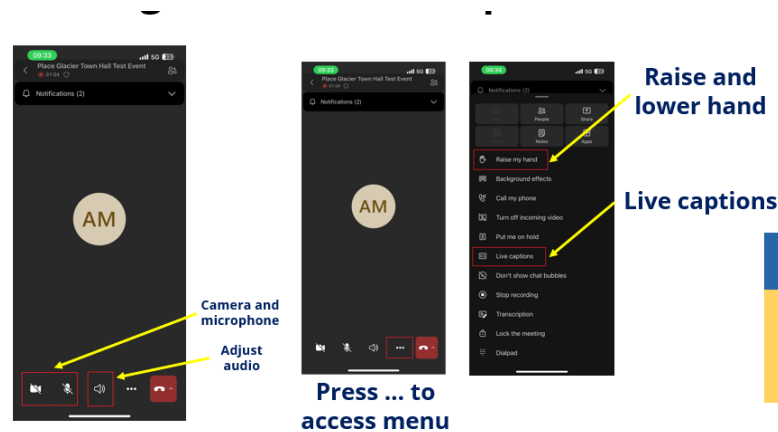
09:33
Place Glacier Town Hall Test Event
01:04
Notifications (2)
AM
Camera and microphone
Adjust audio
09:33
Place Glacier Town Hall Test Event
01:04
Notifications (2)
AM
Press ... to access menu
09:34
Notifications (2)
People
Share
Notes
Apps
Raise my hand
Background effects
Call my phone
Turn off incoming video
Put me on hold
Live captions
Don't show chat bubbles
Stop recording
Transcription
Lock the meeting
Dialpad
Raise and lower hand
Live captions